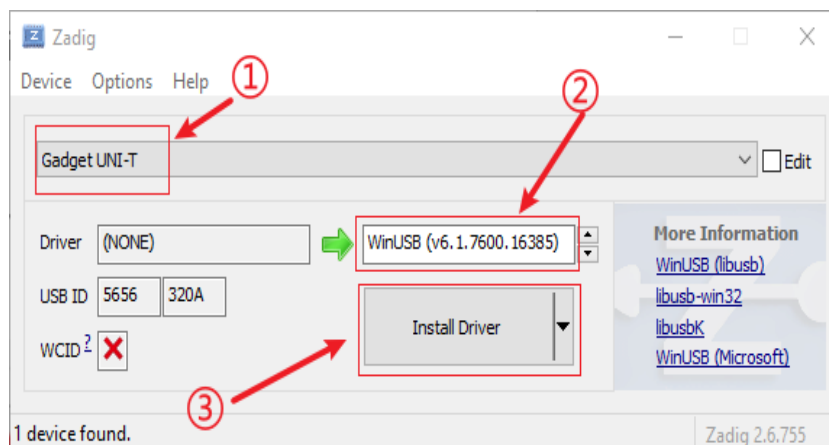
Zadig

Device Options Help

①

Gadget UNI-T

Edit

②

Driver (NONE)

WinUSB (v6.1.7600.16385)

More Information

WinUSB (libusb)

libusb-win32

libusbK

WinUSB (Microsoft)

USB ID 5656 320A

Install Driver

WCID ?

③

1 device found.

Zadig 2.6.755